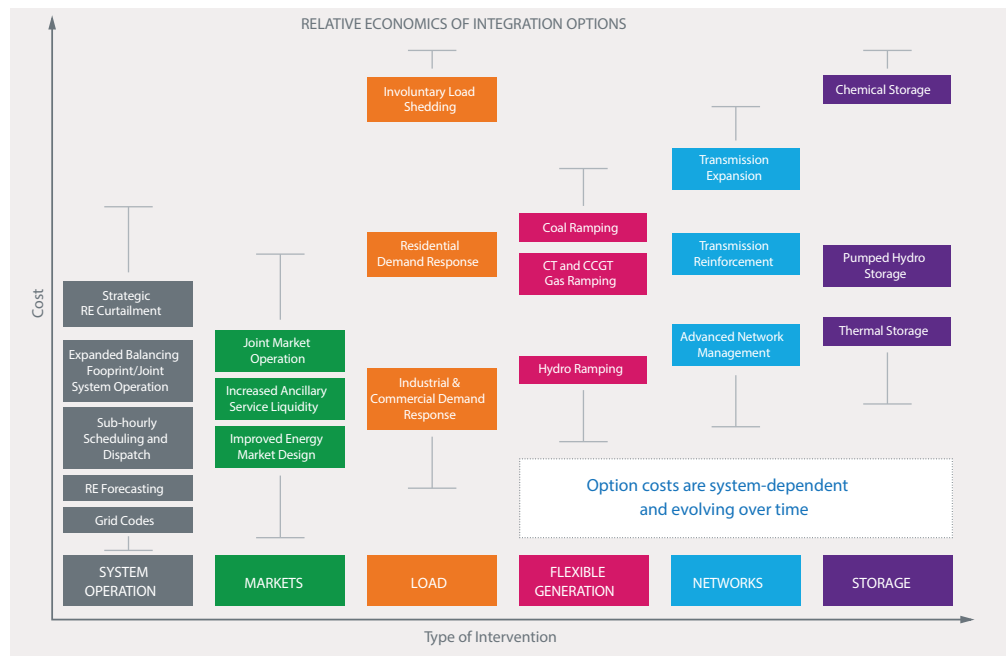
RELATIVE ECONOMICS OF INTEGRATION OPTIONS

Cost

Strategic RE Curtailment

Expanded Balancing Foorprint/Joint System Operation

Sub-hourly Scheduling and Dispatch

RE Forecasting

Grid Codes

Joint Market Operation

Increased Ancillary Service Liquidity

Improved Energy Market Design

Involuntary Load Shedding

Residential Demand Response

Industrial & Commercial Demand Response

Coal Ramping

CT and CCGT Gas Ramping

Hydro Ramping

Transmission Expansion

Transmission Reinforcement

Advanced Network Management

Chemical Storage

Pumped Hydro Storage

Thermal Storage

Option costs are system-dependent and evolving over time

SYSTEM OPERATION

MARKETS

LOAD

FLEXIBLE GENERATION

NETWORKS

STORAGE

Type of Intervention